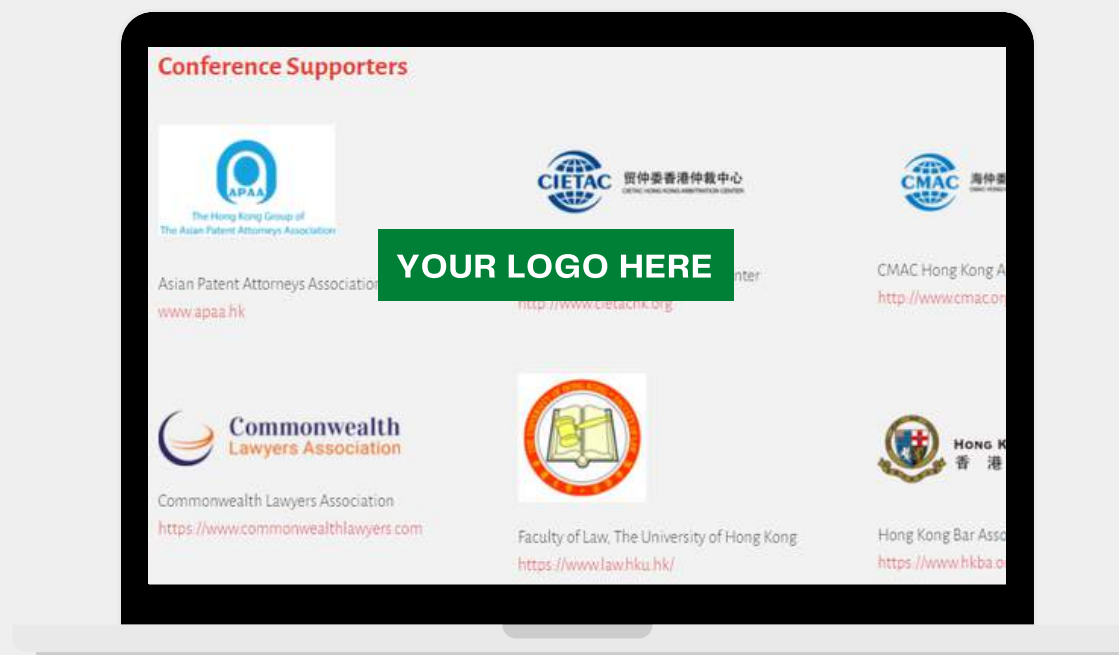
Conference Supporters

APAA
The Hong Kong Group of
The Asian Patent Attorneys Association

Asian Patent Attorneys Associatio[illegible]
www.apaa.hk

CIETAC 贸仲委香港仲裁中心
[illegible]

YOUR LOGO HERE

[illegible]nter
http://www.cietachk.org

CMAC 海仲委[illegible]

CMAC Hong Kong A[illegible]
http://www.cmac.or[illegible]

Commonwealth
Lawyers Association

Commonwealth Lawyers Association
https://www.commonwealthlawyers.com

Faculty of Law, The University of Hong Kong
https://www.law.hku.hk/

HONG K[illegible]
香 港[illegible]

Hong Kong Bar Asso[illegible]
https://www.hkba.o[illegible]